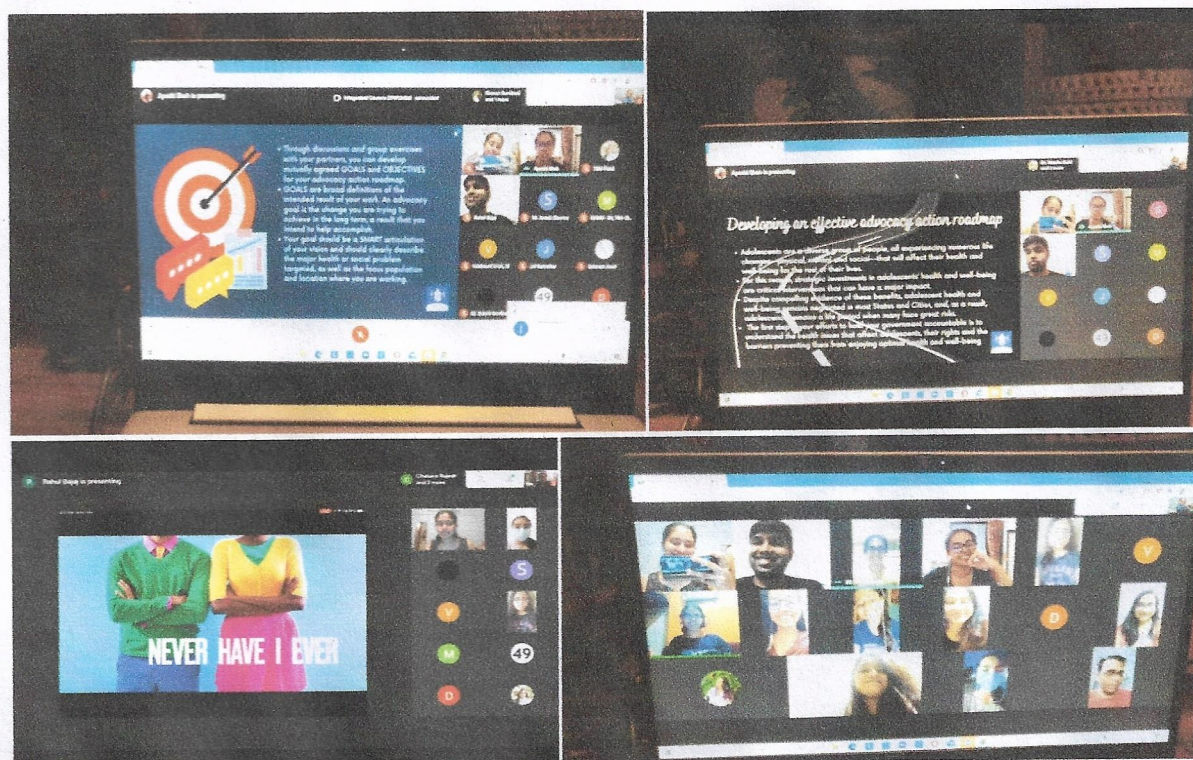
Ayushi Shah is presenting

Integrated Gender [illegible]

• Through discussions and group exercises with your partners, you can develop mutually agreed GOALS and OBJECTIVES for your advocacy action roadmap.
• GOALS are broad definitions of the intended result of your work. An advocacy goal is the change you are trying to achieve in the long term, a result that you intend to help accomplish.
• Your goal should be a SMART articulation of your vision and should clearly describe the major health or social problem targeted, as well as the focus population and location where you are working.

S
M
V
J
49

Ayushi Shah is presenting

Developing an effective advocacy action roadmap

• Adolescents are a diverse group of people, all experiencing numerous life changes—physical, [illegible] and social—that will affect their health and well-being for the rest of their lives.
• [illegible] strategic investments in adolescents' health and well-being are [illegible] their can have a major impact.
• Despite compelling evidence of these benefits, adolescent health and well-being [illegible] neglected in most States and Cities, and, as a result, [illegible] when many face great risks.
• The first step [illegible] efforts to hold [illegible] government accountable is to understand the health issues that affect adolescents, their rights and the barriers preventing them from enjoying optimal health and well-being

Rahul Bajaj is presenting

NEVER HAVE I EVER

S
V
M
49
D

V
D